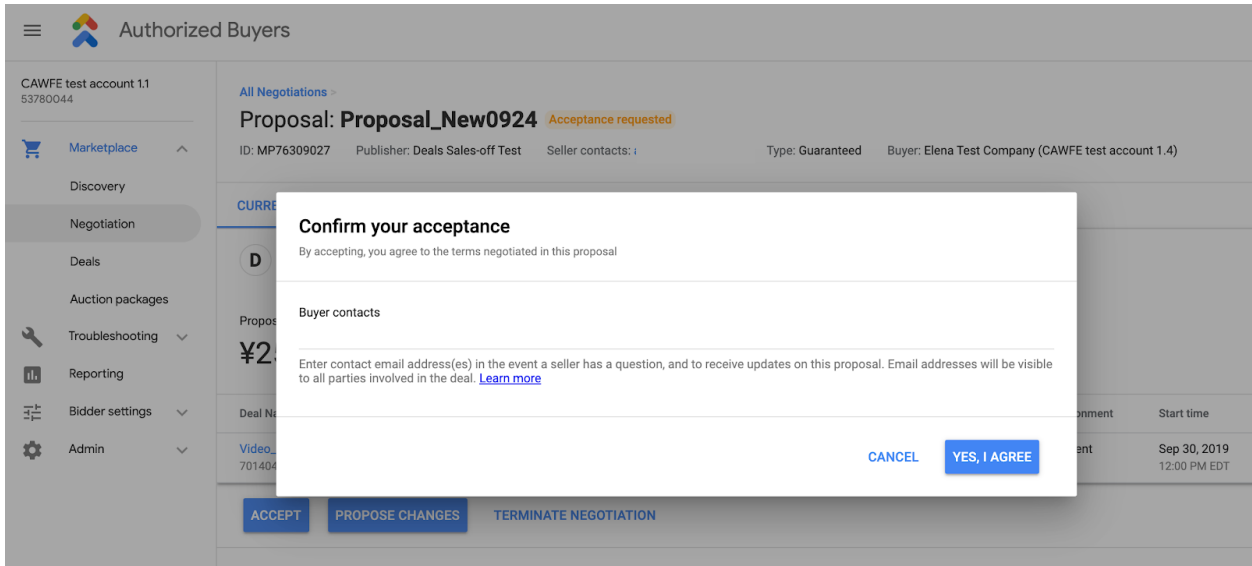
Authorized Buyers

CAWFE test account 1.1
53780044

Marketplace
Discovery
Negotiation
Deals
Auction packages
Troubleshooting
Reporting
Bidder settings
Admin

All Negotiations >
Proposal: Proposal_New0924 Acceptance requested
ID: MP76309027 Publisher: Deals Sales-off Test Seller contacts: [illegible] Type: Guaranteed Buyer: Elena Test Company (CAWFE test account 1.4)

CURRE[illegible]

D

Propos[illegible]
¥2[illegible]

Deal Na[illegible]
Video_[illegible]
701404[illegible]

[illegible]onment
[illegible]ent

Start time
Sep 30, 2019
12:00 PM EDT

Confirm your acceptance
By accepting, you agree to the terms negotiated in this proposal

Buyer contacts

Enter contact email address(es) in the event a seller has a question, and to receive updates on this proposal. Email addresses will be visible to all parties involved in the deal. Learn more

CANCEL YES, I AGREE

ACCEPT PROPOSE CHANGES TERMINATE NEGOTIATION